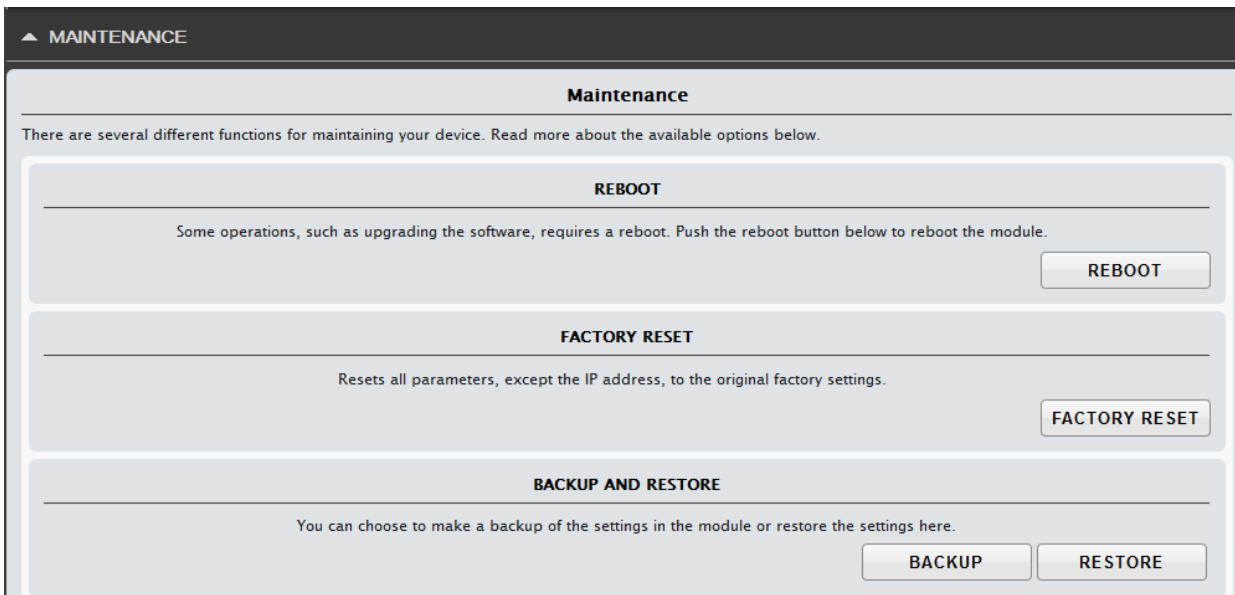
MAINTENANCE

Maintenance

There are several different functions for maintaining your device. Read more about the available options below.

REBOOT

Some operations, such as upgrading the software, requires a reboot. Push the reboot button below to reboot the module.

REBOOT

FACTORY RESET

Resets all parameters, except the IP address, to the original factory settings.

FACTORY RESET

BACKUP AND RESTORE

You can choose to make a backup of the settings in the module or restore the settings here.

BACKUP

RESTORE